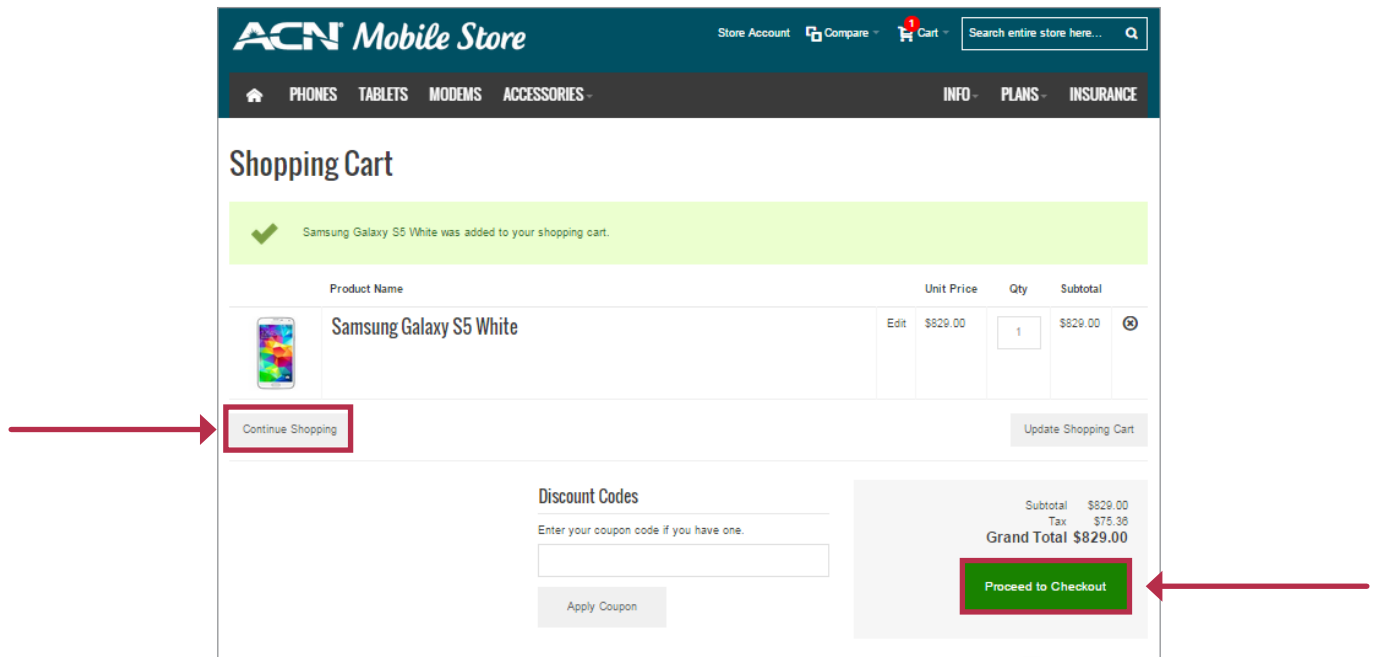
ACN Mobile Store

Store Account  Compare  1 Cart  Search entire store here...

PHONES  TABLETS  MODEMS  ACCESSORIES  INFO  PLANS  INSURANCE

Shopping Cart

Samsung Galaxy S5 White was added to your shopping cart.

| | Product Name | | Unit Price | Qty | Subtotal | |
|---|---|---|---|---|---|---|
| | Samsung Galaxy S5 White | Edit | $829.00 | 1 | $829.00 | |

Continue Shopping

Update Shopping Cart

Discount Codes

Enter your coupon code if you have one.

Apply Coupon

Subtotal $829.00
Tax $75.36
Grand Total $829.00

Proceed to Checkout